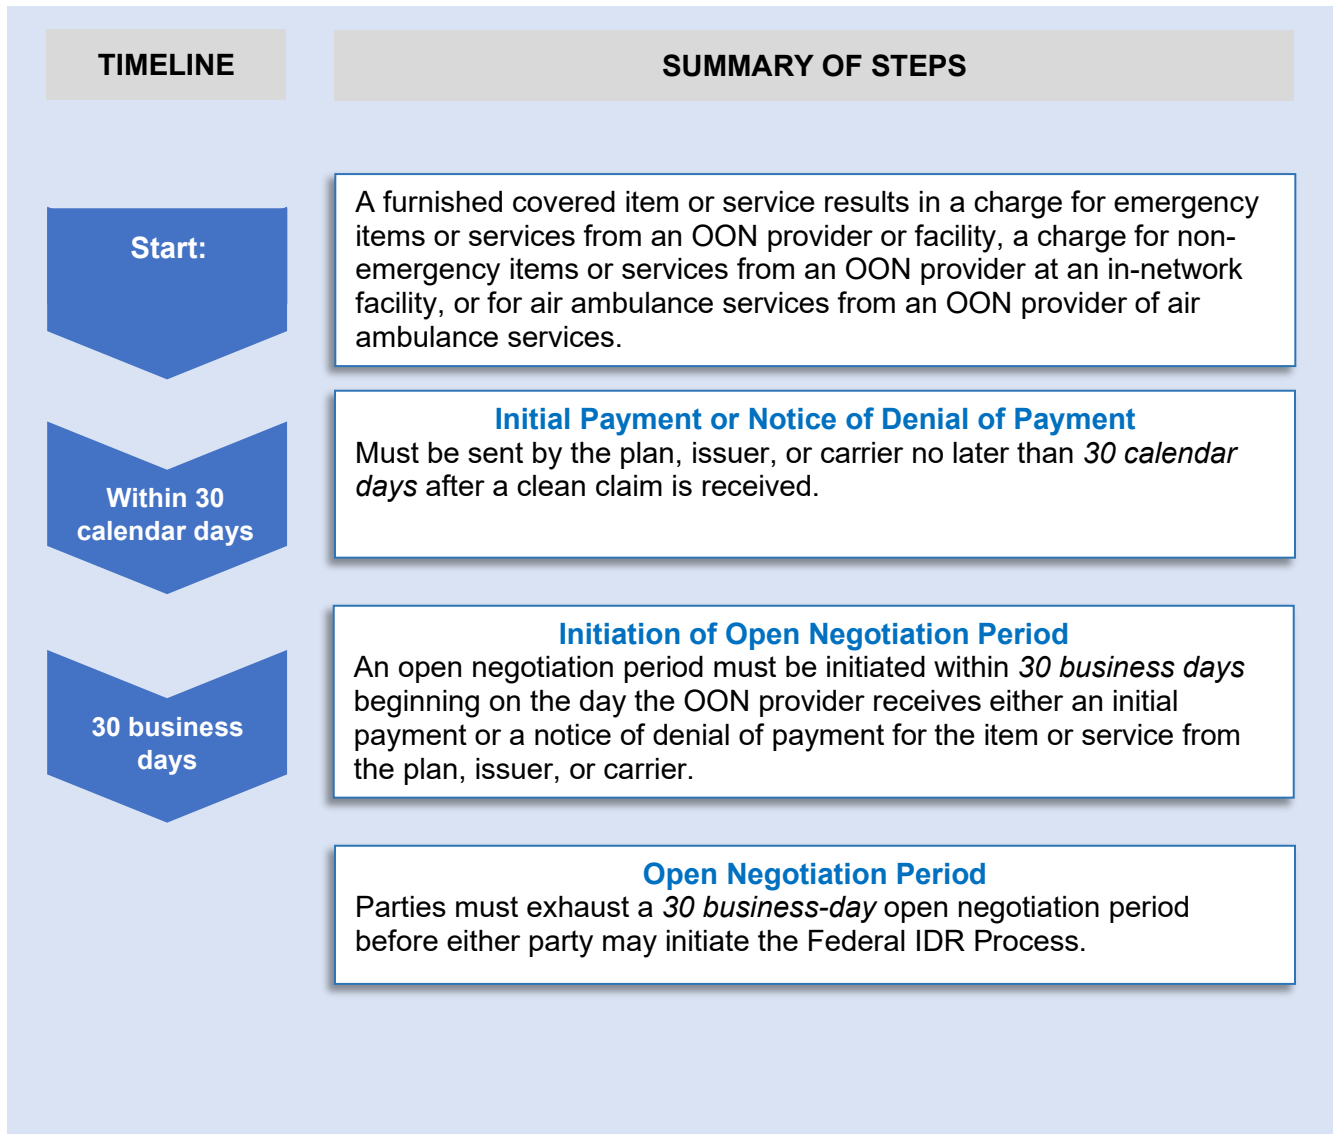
| TIMELINE | SUMMARY OF STEPS |
|---|---|
| Start: | A furnished covered item or service results in a charge for emergency items or services from an OON provider or facility, a charge for non-emergency items or services from an OON provider at an in-network facility, or for air ambulance services from an OON provider of air ambulance services. |
| Within 30 calendar days | Initial Payment or Notice of Denial of Payment<br>Must be sent by the plan, issuer, or carrier no later than *30 calendar days* after a clean claim is received. |
| 30 business days | Initiation of Open Negotiation Period<br>An open negotiation period must be initiated within *30 business days* beginning on the day the OON provider receives either an initial payment or a notice of denial of payment for the item or service from the plan, issuer, or carrier. |
| | Open Negotiation Period<br>Parties must exhaust a *30 business-day* open negotiation period before either party may initiate the Federal IDR Process. |